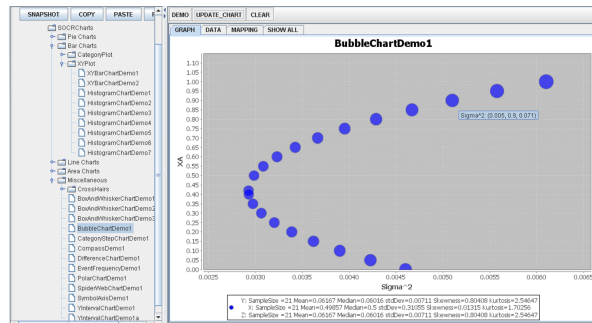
SNAPSHOT COPY PASTE

SOCRCharts
Pie Charts
Bar Charts
CategoryPlot
XYPlot
XYBarChartDemo1
XYBarChartDemo2
HistogramChartDemo1
HistogramChartDemo2
HistogramChartDemo3
HistogramChartDemo4
HistogramChartDemo5
HistogramChartDemo6
HistogramChartDemo7
Line Charts
Area Charts
Miscellaneous
CrossHairs
BoxAndWhiskerChartDemo1
BoxAndWhiskerChartDemo2
BoxAndWhiskerChartDemo3
BubbleChartDemo1
CategoryStepChartDemo1
CompassDemo1
DifferenceChartDemo1
EventFrequencyDemo1
PolarChartDemo1
SpiderWebChartDemo1
SymbolAxisDemo1
YIntervalChartDemo1
YIntervalChartDemo1a

DEMO UPDATE_CHART CLEAR

GRAPH DATA MAPPING SHOW ALL

BubbleChartDemo1

XA

1.10 1.05 1.00 0.95 0.90 0.85 0.80 0.75 0.70 0.65 0.60 0.55 0.50 0.45 0.40 0.35 0.30 0.25 0.20 0.15 0.10 0.05 0.00

Sigma^2: (0.005, 0.9, 0.071)

0.0025 0.0030 0.0035 0.0040 0.0045 0.0050 0.0055 0.0060 0.0065

Sigma^2

Y: SampleSize =21 Mean=0.06167 Median=0.06016 stdDev=0.00711 Skewness=0.80408 Kurtosis=2.54647
X: SampleSize =21 Mean=0.49857 Median=0.5 stdDev=0.31055 Skewness=0.01315 Kurtosis=1.70256
Z: SampleSize =21 Mean=0.06167 Median=0.06016 stdDev=0.00711 Skewness=0.80408 Kurtosis=2.54647